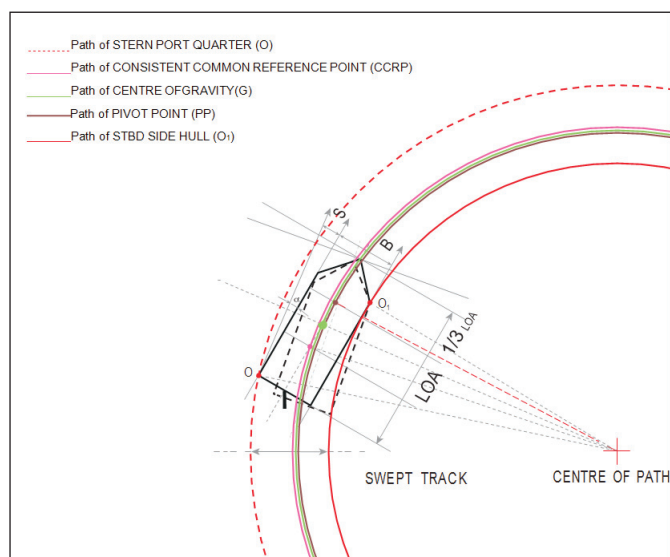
Path of STERN PORT QUARTER (O)
Path of CONSISTENT COMMON REFERENCE POINT (CCRP)
Path of CENTRE OFGRAVITY(G)
Path of PIVOT POINT (PP)
Path of STBD SIDE HULL ($O_1$)

S
B
$O_1$
$1/3_{LOA}$
LOA
O
F
SWEPT TRACK
CENTRE OF PATH